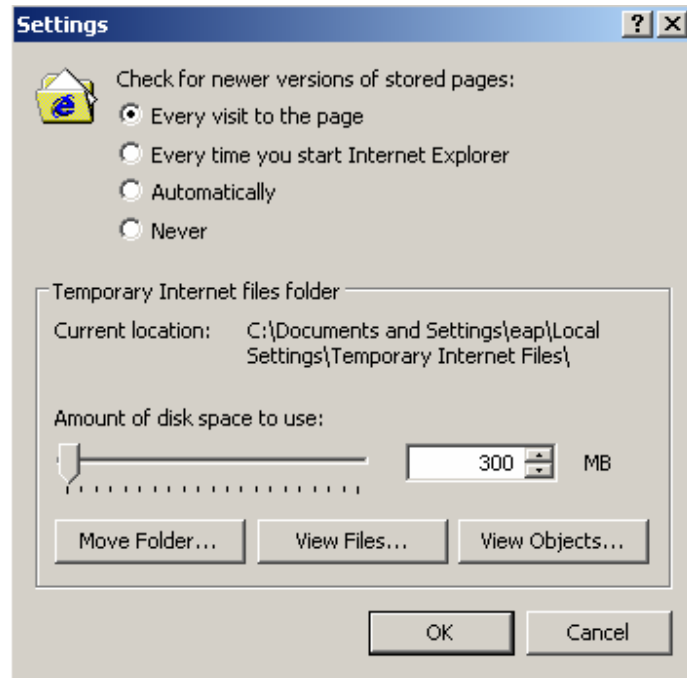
Settings

?

Check for newer versions of stored pages:

Every visit to the page

Every time you start Internet Explorer

Automatically

Never

Temporary Internet files folder

Current location: C:\Documents and Settings\eap\Local Settings\Temporary Internet Files\

Amount of disk space to use:

300 MB

Move Folder... View Files... View Objects...

OK Cancel